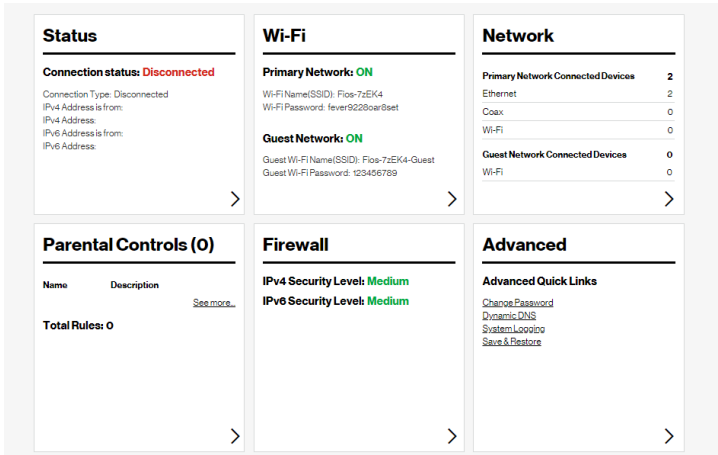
Status

Connection status: Disconnected

Connection Type: Disconnected
IPv4 Address is from:
IPv4 Address:
IPv6 Address is from:
IPv6 Address:

Wi-Fi

Primary Network: ON

Wi-Fi Name(SSID): Fios-7zEK4
Wi-Fi Password: fever9228oar8set

Guest Network: ON

Guest Wi-Fi Name(SSID): Fios-7zEK4-Guest
Guest Wi-Fi Password: 123456789

Network

| Primary Network Connected Devices | 2 |
|---|---|
| Ethernet | 2 |
| Coax | 0 |
| Wi-Fi | 0 |

| Guest Network Connected Devices | 0 |
|---|---|
| Wi-Fi | 0 |

Parental Controls (0)

Name Description

See more...

Total Rules: 0

Firewall

IPv4 Security Level: Medium
IPv6 Security Level: Medium

Advanced

Advanced Quick Links

Change Password
Dynamic DNS
System Logging
Save & Restore